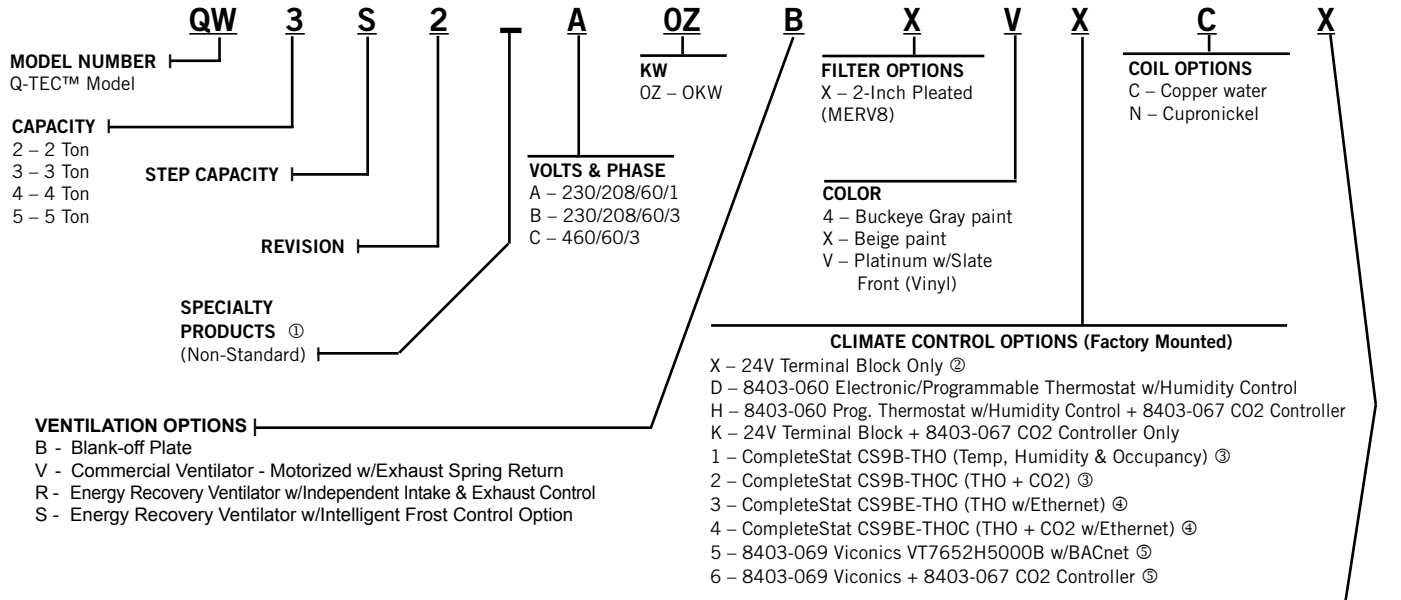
QW 3 S 2 – A 0Z B X V X C X

MODEL NUMBER
Q-TEC™ Model

CAPACITY
2 – 2 Ton
3 – 3 Ton
4 – 4 Ton
5 – 5 Ton

STEP CAPACITY

REVISION

SPECIALTY PRODUCTS ①
(Non-Standard)

VENTILATION OPTIONS
B - Blank-off Plate
V - Commercial Ventilator - Motorized w/Exhaust Spring Return
R - Energy Recovery Ventilator w/Independent Intake & Exhaust Control
S - Energy Recovery Ventilator w/Intelligent Frost Control Option

KW
0Z – 0KW

VOLTS & PHASE
A – 230/208/60/1
B – 230/208/60/3
C – 460/60/3

FILTER OPTIONS
X – 2-Inch Pleated (MERV8)

COLOR
4 – Buckeye Gray paint
X – Beige paint
V – Platinum w/Slate Front (Vinyl)

COIL OPTIONS
C – Copper water
N – Cupronickel

CLIMATE CONTROL OPTIONS (Factory Mounted)
X – 24V Terminal Block Only ②
D – 8403-060 Electronic/Programmable Thermostat w/Humidity Control
H – 8403-060 Prog. Thermostat w/Humidity Control + 8403-067 CO2 Controller
K – 24V Terminal Block + 8403-067 CO2 Controller Only
1 – CompleteStat CS9B-THO (Temp, Humidity & Occupancy) ③
2 – CompleteStat CS9B-THOC (THO + CO2) ③
3 – CompleteStat CS9BE-THO (THO w/Ethernet) ④
4 – CompleteStat CS9BE-THOC (THO + CO2 w/Ethernet) ④
5 – 8403-069 Viconics VT7652H5000B w/BACnet ⑤
6 – 8403-069 Viconics + 8403-067 CO2 Controller ⑤